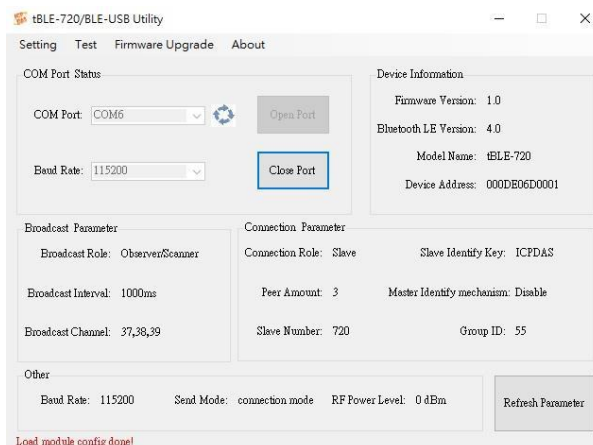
tBLE-720/BLE-USB Utility

Setting Test Firmware Upgrade About

COM Port Status

COM Port: COM6

Open Port

Baud Rate: 115200

Close Port

Device Information

Firmware Version: 1.0

Bluetooth LE Version: 4.0

Model Name: tBLE-720

Device Address: 000DE06D0001

Broadcast Parameter

Broadcast Role: Observer/Scanner

Broadcast Interval: 1000ms

Broadcast Channel: 37,38,39

Connection Parameter

Connection Role: Slave

Slave Identify Key: ICPDAS

Peer Amount: 3

Master Identify mechanism: Disable

Slave Number: 720

Group ID: 55

Other

Baud Rate: 115200

Send Mode: connection mode

RF Power Level: 0 dBm

Refresh Parameter

Load module config done!